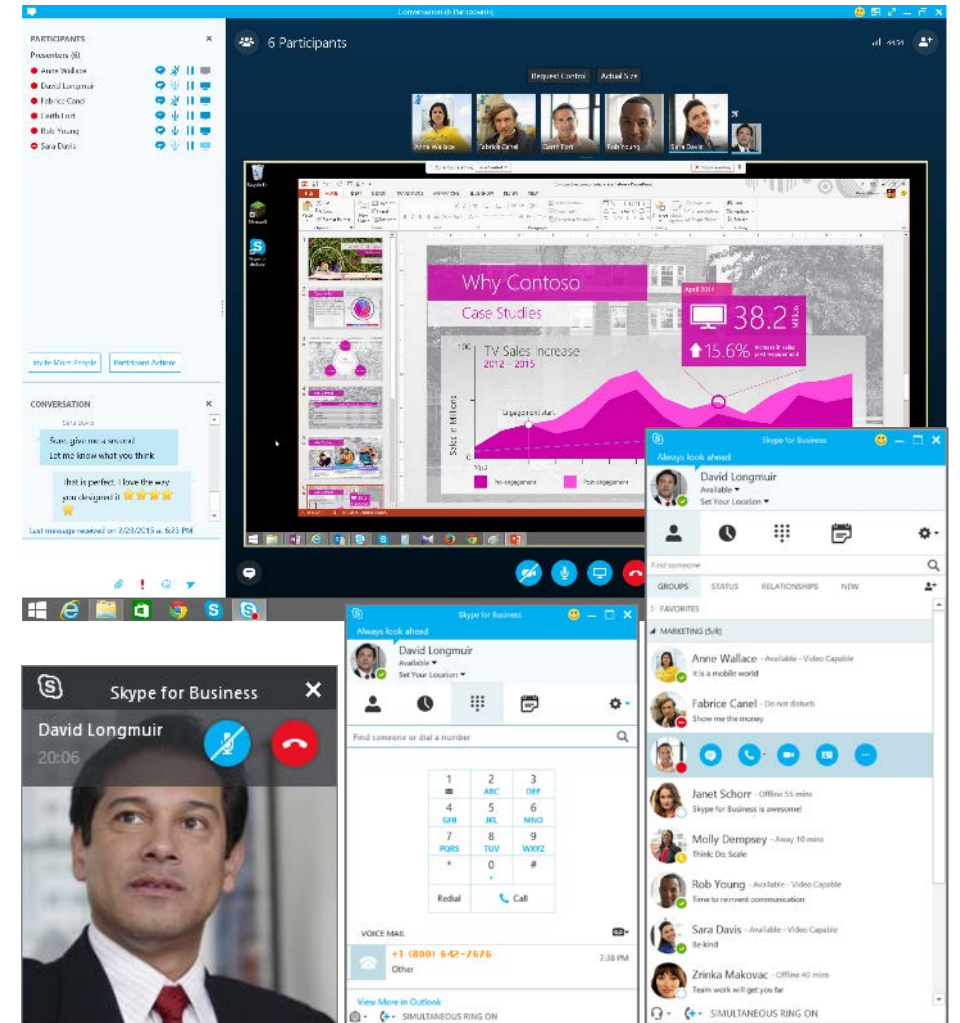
Conversation (6 Participants)

PARTICIPANTS
Presenters (6)
Anne Wallace
David Longmuir
Fabrice Canel
Garth Fort
Rob Young
Sara Davis

Invite More People
Participant Actions

CONVERSATION
Sara Davis
Sure, give me a second
Let me know what you think
that is perfect. I love the way you designed it
Last message received on 2/23/2015 at 6:23 PM

6 Participants
Request Control
Actual Size
Anne Wallace
Fabrice Canel
Garth Fort
Rob Young
Sara Davis

Why Contoso
Case Studies
TV Sales Increase
2012 – 2015
100
Sales in Millions
April 2014
38.2
15.6%
Pre-engagement
Post-engagement

Skype for Business
Always look ahead
David Longmuir
Available
Set Your Location
Find someone
GROUPS STATUS RELATIONSHIPS NEW
FAVORITES
MARKETING (5/8)
Anne Wallace - Available - Video Capable
It is a mobile world
Fabrice Canel - Do not disturb
Show me the money
Janet Schorr - Offline 55 mins
Skype for Business is awesome!
Molly Dempsey - Away 10 mins
Think Do; Scale
Rob Young - Available - Video Capable
Time to reinvent communication
Sara Davis - Available - Video Capable
Be kind
Zrinka Makovac - Offline 40 mins
Team work will get you far
SIMULTANEOUS RING ON

Skype for Business
Always look ahead
David Longmuir
Available
Set Your Location
Find someone or dial a number
1
2 ABC
3 DEF
4 GHI
5 JKL
6 MNO
7 PQRS
8 TUV
9 WXYZ
*
0 +
#
Redial
Call
VOICE MAIL
+1 (800) 642-7676
Other
7:38 PM
View More in Outlook
SIMULTANEOUS RING ON

Skype for Business
David Longmuir
20:06